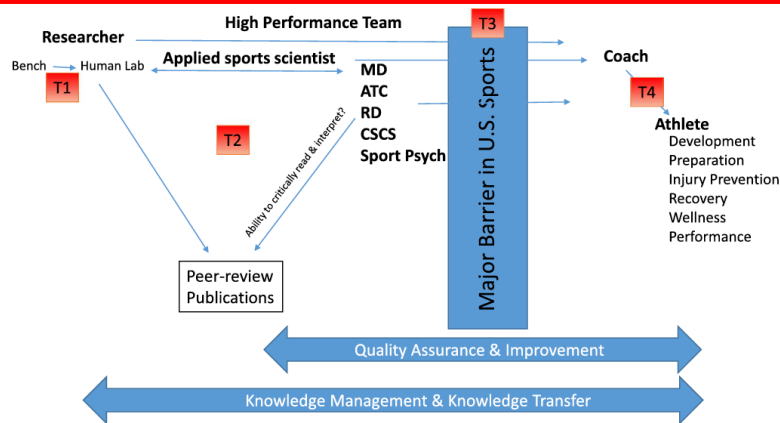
High Performance Team

Researcher

T3

Bench Human Lab

Applied sports scientist

T1

MD
ATC
RD
CSCS
Sport Psych

Coach

T4

Athlete
Development
Preparation
Injury Prevention
Recovery
Wellness
Performance

T2

Ability to critically read & interpret?

Major Barrier in U.S. Sports

Peer-review Publications

Quality Assurance & Improvement

Knowledge Management & Knowledge Transfer